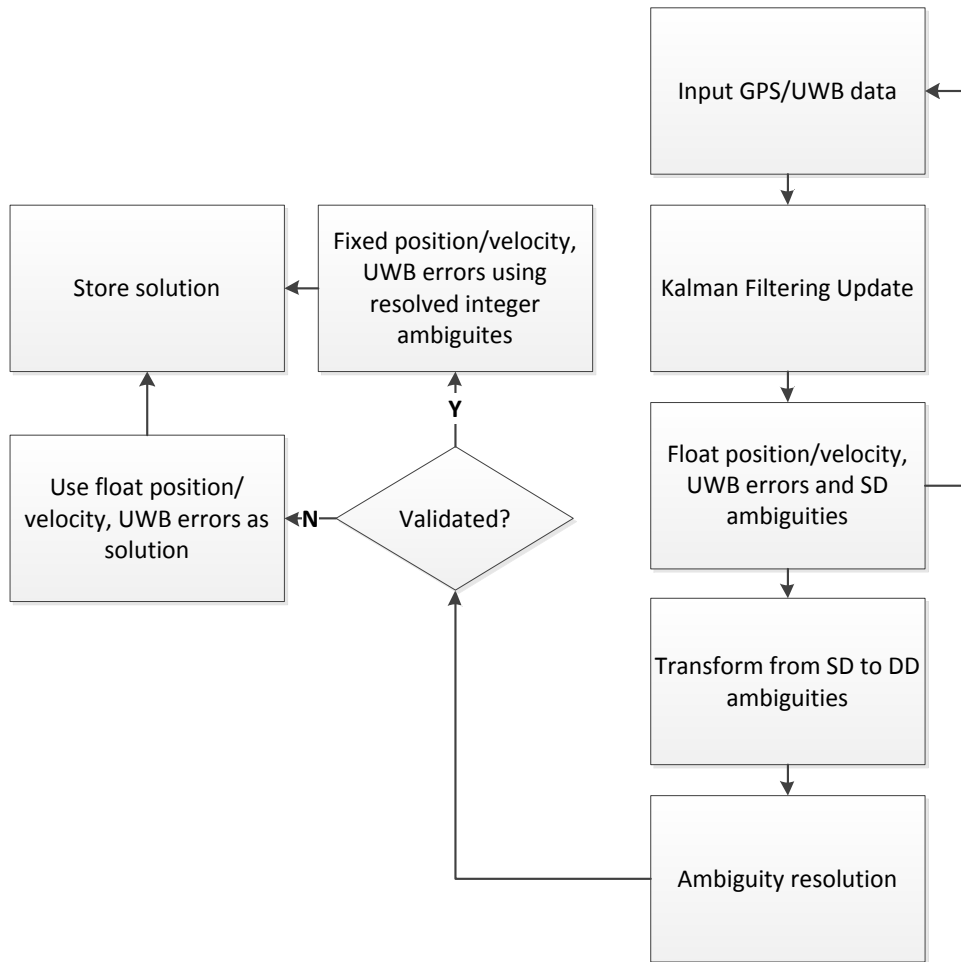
Input GPS/UWB data

Kalman Filtering Update

Float position/velocity, UWB errors and SD ambiguities

Transform from SD to DD ambiguities

Ambiguity resolution

Validated?

Y

N

Fixed position/velocity, UWB errors using resolved integer ambiguites

Store solution

Use float position/ velocity, UWB errors as solution